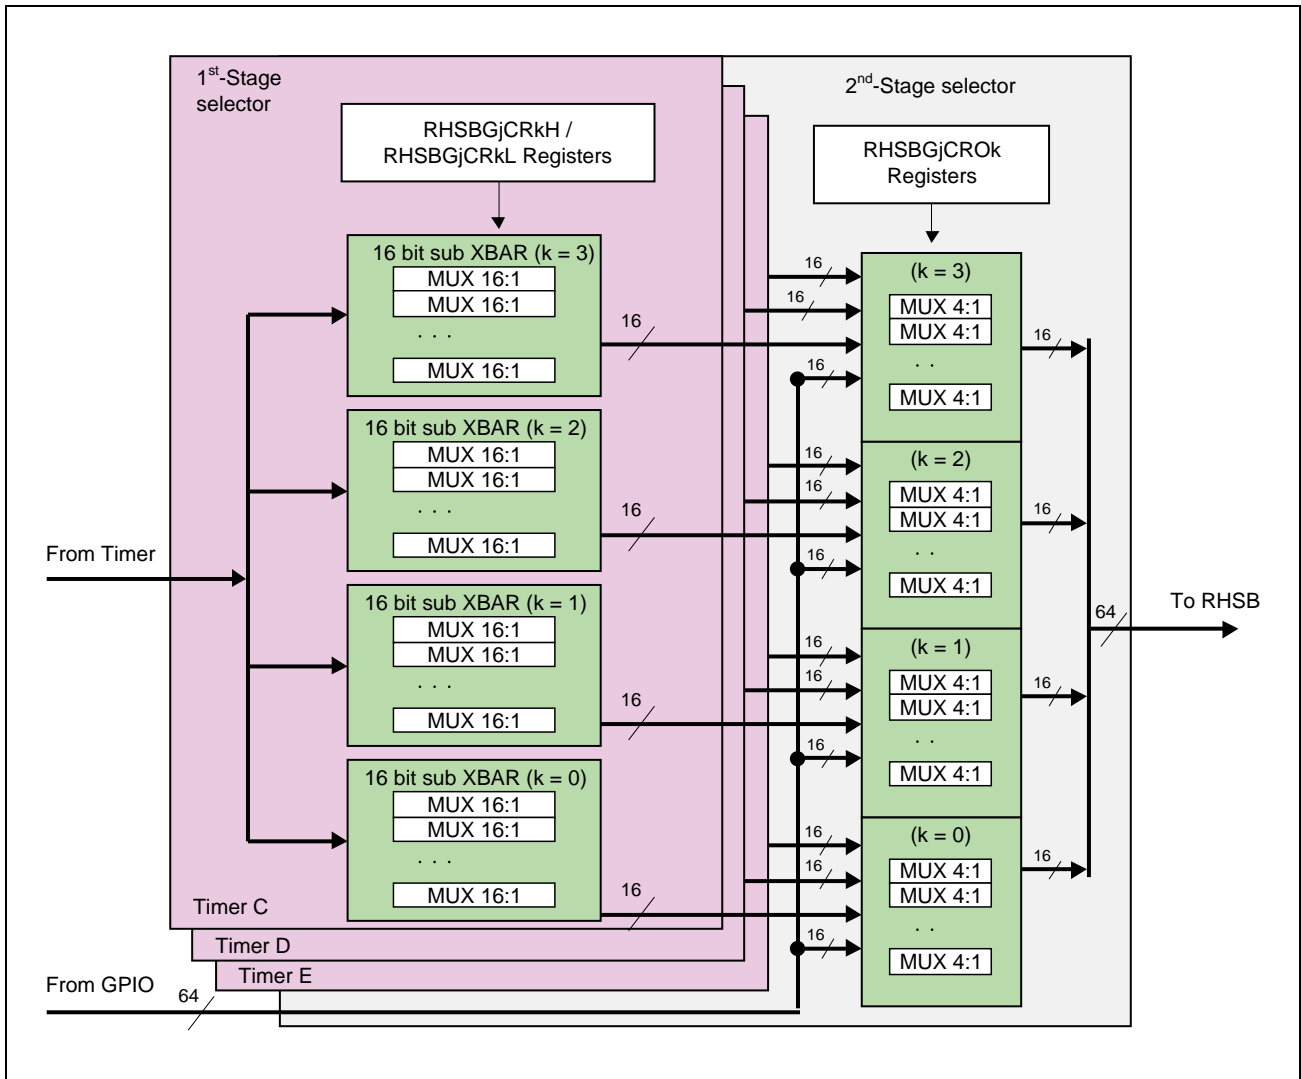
$1^{st}$-Stage selector

RHSBGjCRkH / RHSBGjCRkL Registers

16 bit sub XBAR (k = 3)
MUX 16:1
MUX 16:1
. . .
MUX 16:1

16 bit sub XBAR (k = 2)
MUX 16:1
MUX 16:1
. . .
MUX 16:1

16 bit sub XBAR (k = 1)
MUX 16:1
MUX 16:1
. . .
MUX 16:1

16 bit sub XBAR (k = 0)
MUX 16:1
MUX 16:1
. . .
MUX 16:1

Timer C
Timer D
Timer E

From Timer

From GPIO
64

$2^{nd}$-Stage selector

RHSBGjCROk Registers

16
16
16
16

(k = 3)
MUX 4:1
MUX 4:1
. .
MUX 4:1
16

16
16
16
16

(k = 2)
MUX 4:1
MUX 4:1
. .
MUX 4:1
16

16
16
16
16

(k = 1)
MUX 4:1
MUX 4:1
. .
MUX 4:1
16

16
16
16
16

(k = 0)
MUX 4:1
MUX 4:1
. .
MUX 4:1
16

64
To RHSB